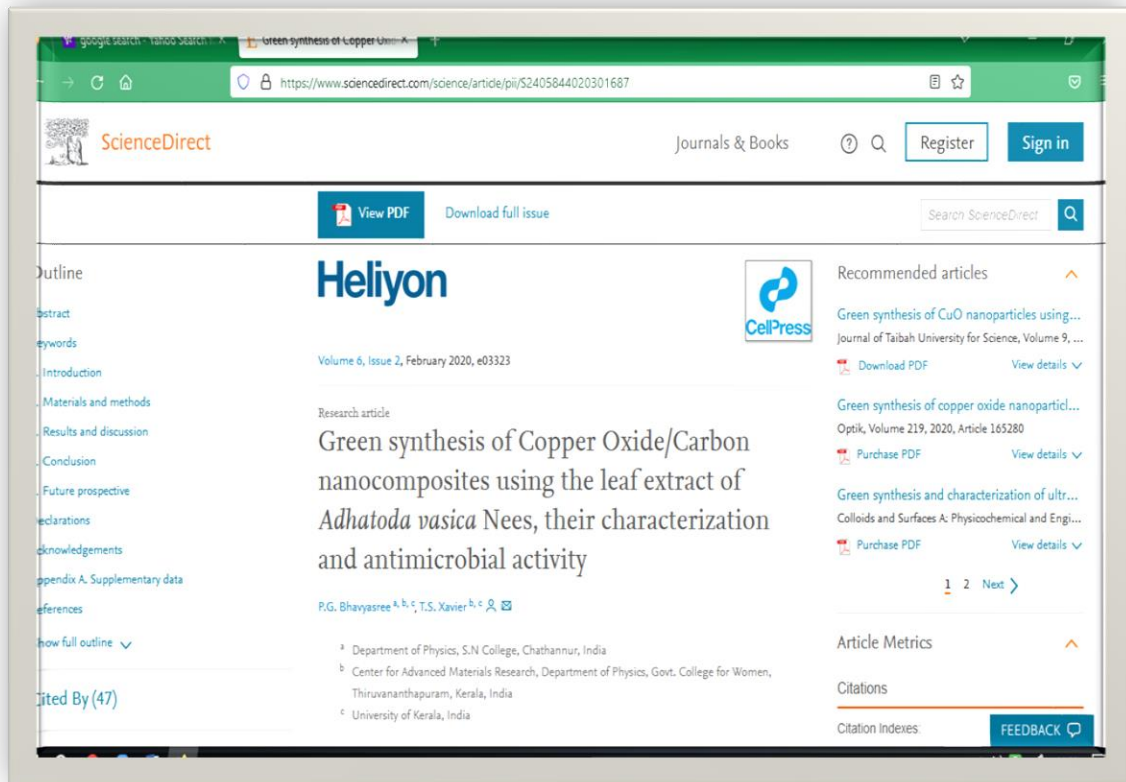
google search - Yahoo Search | X Green synthesis of Copper Oxi X +

https://www.sciencedirect.com/science/article/pii/S2405844020301687

ScienceDirect

Journals & Books

Register

Sign in

View PDF

Download full issue

Search ScienceDirect

Outline

bstract

eywords

Introduction

Materials and methods

Results and discussion

Conclusion

Future prospective

eclarations

cknowledgements

ppendix A. Supplementary data

eferences

how full outline

ited By (47)

Heliyon

CellPress

Volume 6, Issue 2, February 2020, e03323

Research article

Green synthesis of Copper Oxide/Carbon nanocomposites using the leaf extract of *Adhatoda vasica* Nees, their characterization and antimicrobial activity

P.G. Bhavyasree a, b, c, T.S. Xavier b, c

a Department of Physics, S.N College, Chathannur, India

b Center for Advanced Materials Research, Department of Physics, Govt. College for Women, Thiruvananthapuram, Kerala, India

c University of Kerala, India

Recommended articles

Green synthesis of CuO nanoparticles using...

Journal of Taibah University for Science, Volume 9, ...

Download PDF

View details

Green synthesis of copper oxide nanoparticl...

Optik, Volume 219, 2020, Article 165280

Purchase PDF

View details

Green synthesis and characterization of ultr...

Colloids and Surfaces A: Physicochemical and Engi...

Purchase PDF

View details

1 2 Next

Article Metrics

Citations

Citation Indexes:

FEEDBACK